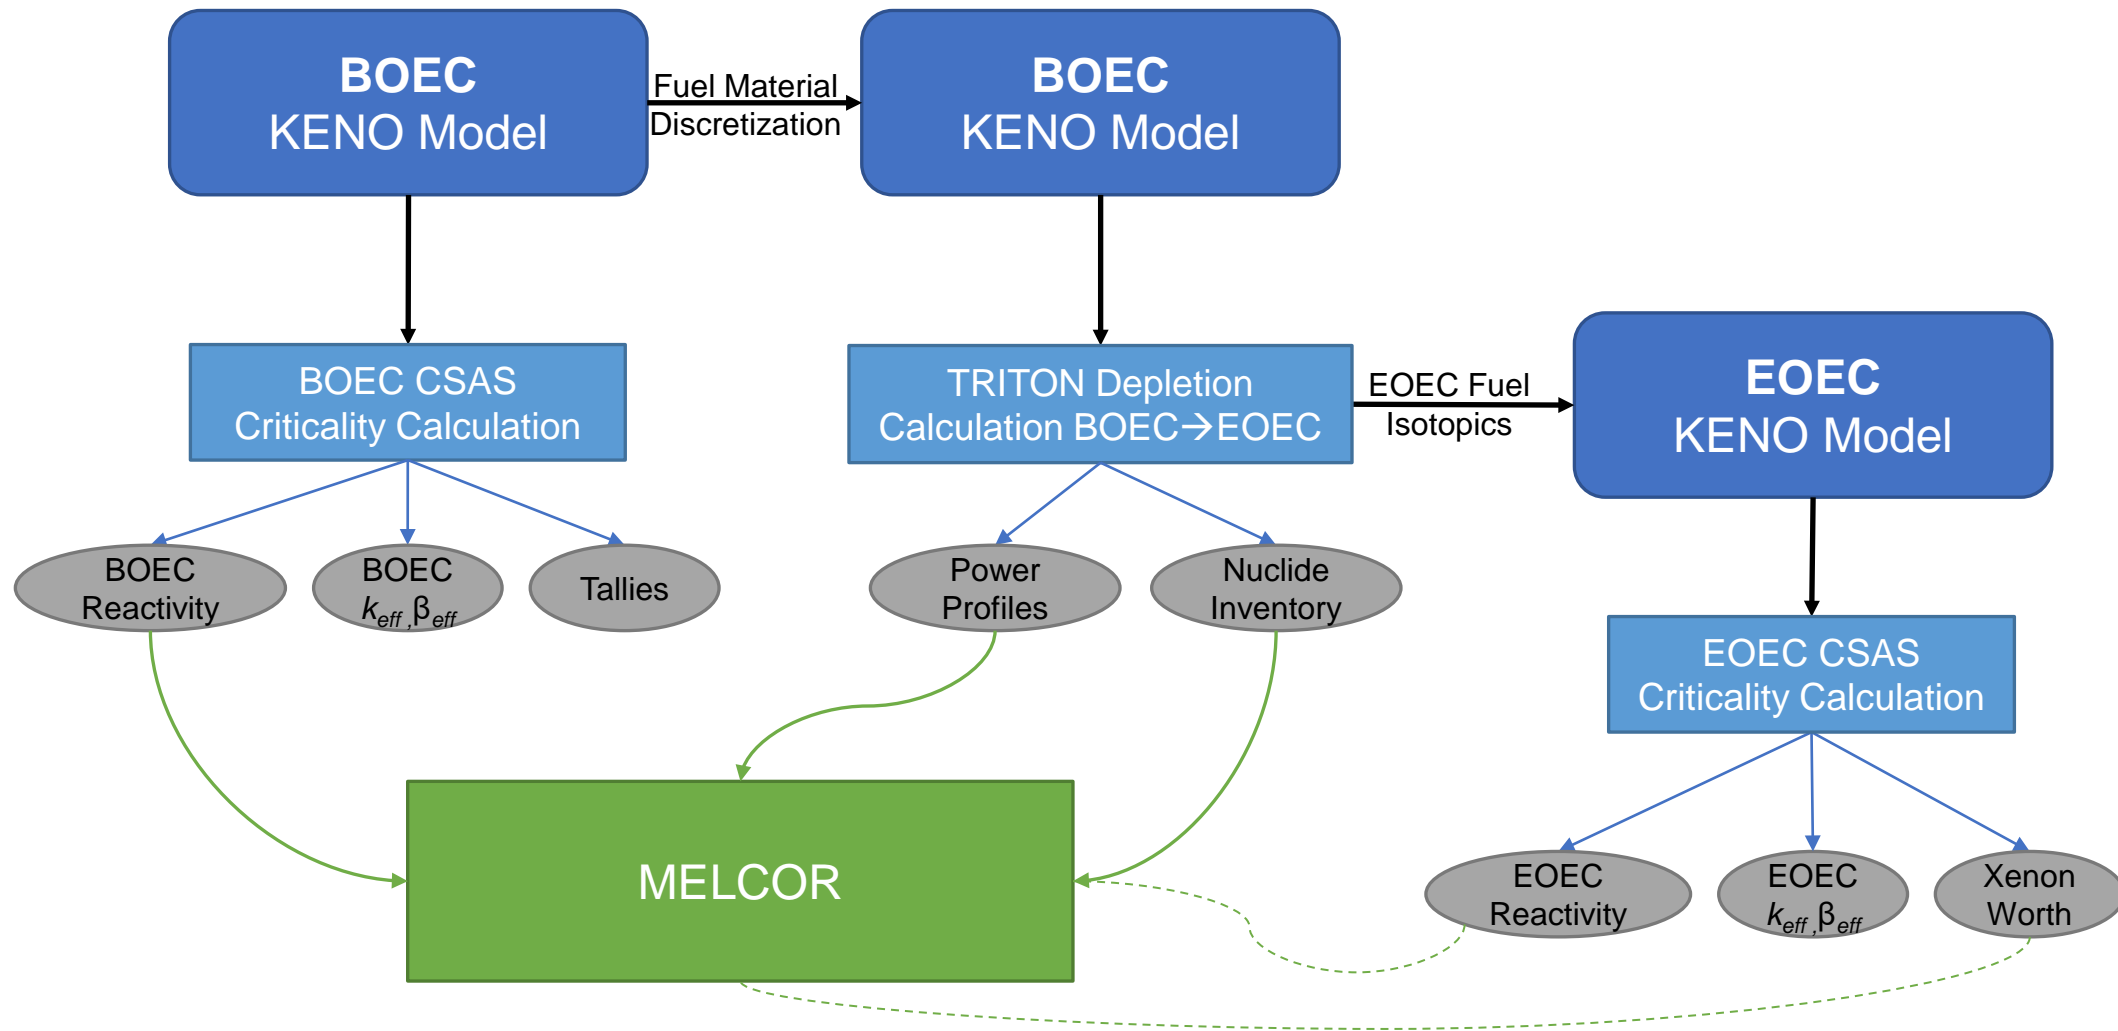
BOEC
KENO Model

Fuel Material
Discretization

BOEC
KENO Model

BOEC CSAS
Criticality Calculation

TRITON Depletion
Calculation BOEC→EOEC

EOEC Fuel
Isotopics

EOEC
KENO Model

BOEC
Reactivity

BOEC
$k_{eff}$ ,$\beta_{eff}$

Tallies

Power
Profiles

Nuclide
Inventory

EOEC CSAS
Criticality Calculation

MELCOR

EOEC
Reactivity

EOEC
$k_{eff}$ ,$\beta_{eff}$

Xenon
Worth